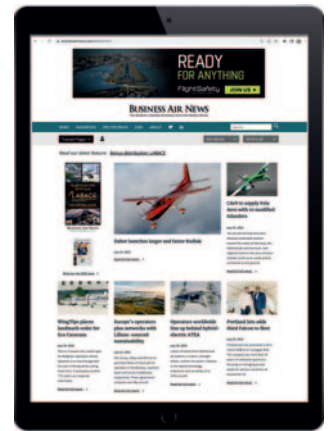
READY
FOR ANYTHING
FlightSafety
JOIN US

BUSINESS AIR NEWS

Read our latest feature

Daher launches larger and faster Kodiak

Cilelt to supply Vela Stets with 10 modified Islanders

WingTips places landmark order for Eco Caravans

Europe's operators plan networks with Cilliaster-renewed sustainability

Operators worldwide line up behind hybrid-electric ATEA

Portland Jets adds third Falcon to fleet